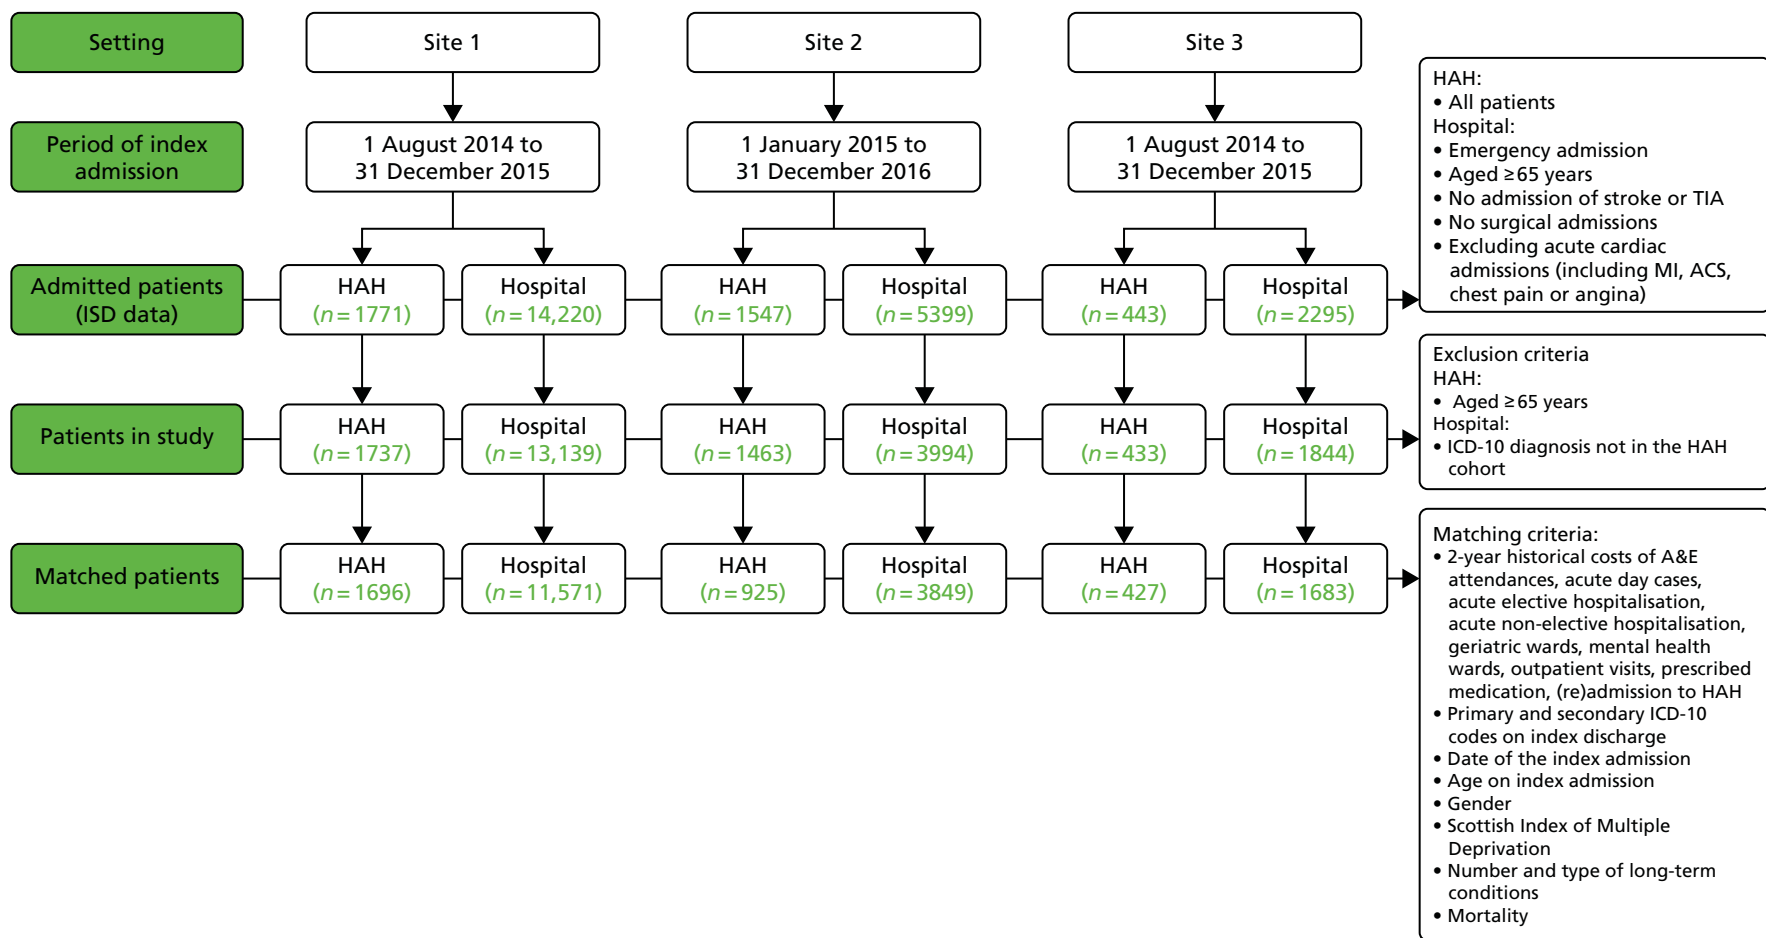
Setting

Site 1

Site 2

Site 3

Period of index admission

1 August 2014 to 31 December 2015

1 January 2015 to 31 December 2016

1 August 2014 to 31 December 2015

HAH:
• All patients
Hospital:
• Emergency admission
• Aged ≥65 years
• No admission of stroke or TIA
• No surgical admissions
• Excluding acute cardiac admissions (including MI, ACS, chest pain or angina)

Admitted patients (ISD data)

HAH ($n=1771$)

Hospital ($n=14,220$)

HAH ($n=1547$)

Hospital ($n=5399$)

HAH ($n=443$)

Hospital ($n=2295$)

Exclusion criteria
HAH:
• Aged ≥65 years
Hospital:
• ICD-10 diagnosis not in the HAH cohort

Patients in study

HAH ($n=1737$)

Hospital ($n=13,139$)

HAH ($n=1463$)

Hospital ($n=3994$)

HAH ($n=433$)

Hospital ($n=1844$)

Matching criteria:
• 2-year historical costs of A&E attendances, acute day cases, acute elective hospitalisation, acute non-elective hospitalisation, geriatric wards, mental health wards, outpatient visits, prescribed medication, (re)admission to HAH
• Primary and secondary ICD-10 codes on index discharge
• Date of the index admission
• Age on index admission
• Gender
• Scottish Index of Multiple Deprivation
• Number and type of long-term conditions
• Mortality

Matched patients

HAH ($n=1696$)

Hospital ($n=11,571$)

HAH ($n=925$)

Hospital ($n=3849$)

HAH ($n=427$)

Hospital ($n=1683$)